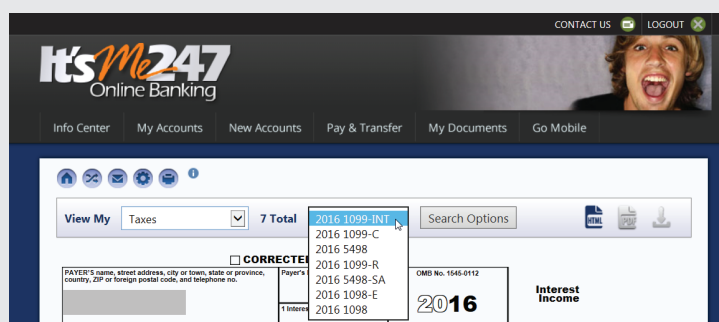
CONTACT US LOGOUT

It'sMe247
Online Banking

Info Center My Accounts New Accounts Pay & Transfer My Documents Go Mobile

View My Taxes 7 Total 2016 1099-INT Search Options

2016 1099-C
2016 5498
2016 1099-R
2016 5498-SA
2016 1098-E
2016 1098

CORRECTE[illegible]

PAYER'S name, street address, city or town, state or province, country, ZIP or foreign postal code, and telephone no.

Payer's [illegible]

1 Interest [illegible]

OMB No. 1545-0112

2016

Interest Income